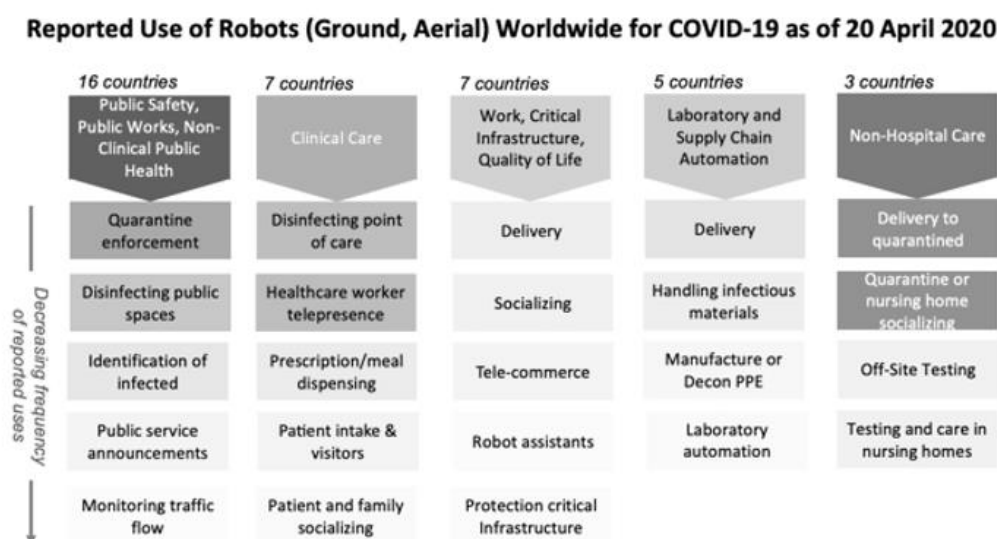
Reported Use of Robots (Ground, Aerial) Worldwide for COVID-19 as of 20 April 2020

Decreasing frequency of reported uses

| 16 countries | 7 countries | 7 countries | 5 countries | 3 countries |
|---|---|---|---|---|
| Public Safety, Public Works, Non-Clinical Public Health | Clinical Care | Work, Critical Infrastructure, Quality of Life | Laboratory and Supply Chain Automation | Non-Hospital Care |
| Quarantine enforcement | Disinfecting point of care | Delivery | Delivery | Delivery to quarantined |
| Disinfecting public spaces | Healthcare worker telepresence | Socializing | Handling infectious materials | Quarantine or nursing home socializing |
| Identification of infected | Prescription/meal dispensing | Tele-commerce | Manufacture or Decon PPE | Off-Site Testing |
| Public service announcements | Patient intake & visitors | Robot assistants | Laboratory automation | Testing and care in nursing homes |
| Monitoring traffic flow | Patient and family socializing | Protection critical Infrastructure | | |